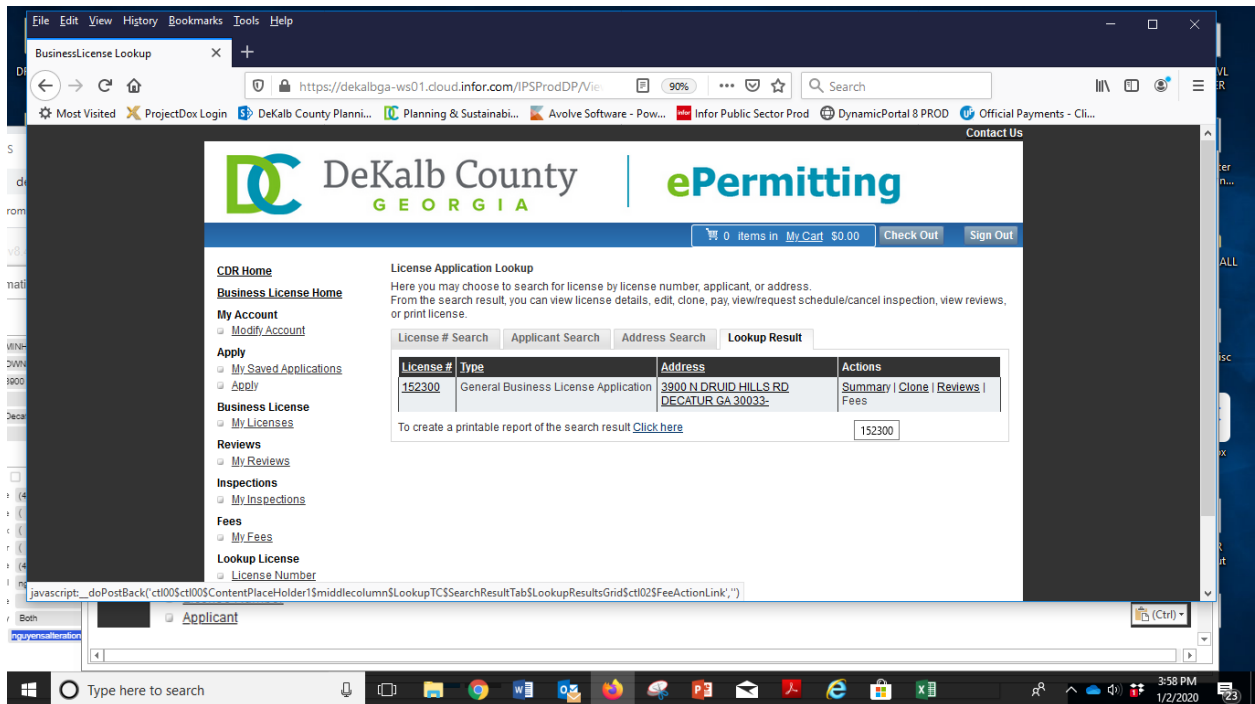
File Edit View History Bookmarks Tools Help

BusinessLicense Lookup ×

https://dekalbga-ws01.cloud.infor.com/IPSProdDP/Vie 90% Search

Most Visited ProjectDox Login DeKalb County Planni... Planning & Sustainabi... Avolve Software - Pow... Infor Public Sector Prod DynamicPortal 8 PROD Official Payments - Cli...

Contact Us

DeKalb County GEORGIA ePermitting

0 items in My Cart $0.00 Check Out Sign Out

CDR Home
Business License Home
My Account
Modify Account
Apply
My Saved Applications
Apply
Business License
My Licenses
Reviews
My Reviews
Inspections
My Inspections
Fees
My Fees
Lookup License
License Number
Applicant

License Application Lookup
Here you may choose to search for license by license number, applicant, or address.
From the search result, you can view license details, edit, clone, pay, view/request schedule/cancel inspection, view reviews, or print license.

License # Search | Applicant Search | Address Search | Lookup Result

| License # | Type | Address | Actions |
|---|---|---|---|
| 152300 | General Business License Application | 3900 N DRUID HILLS RD DECATUR GA 30033- | Summary \| Clone \| Reviews \| Fees |

To create a printable report of the search result Click here

152300

javascript:__doPostBack('ctl00$ctl00$ContentPlaceHolder1$middlecolumn$LookupTC$SearchResultTab$LookupResultsGrid$ctl02$FeeActionLink','')

(Ctrl)

Type here to search

3:58 PM
1/2/2020